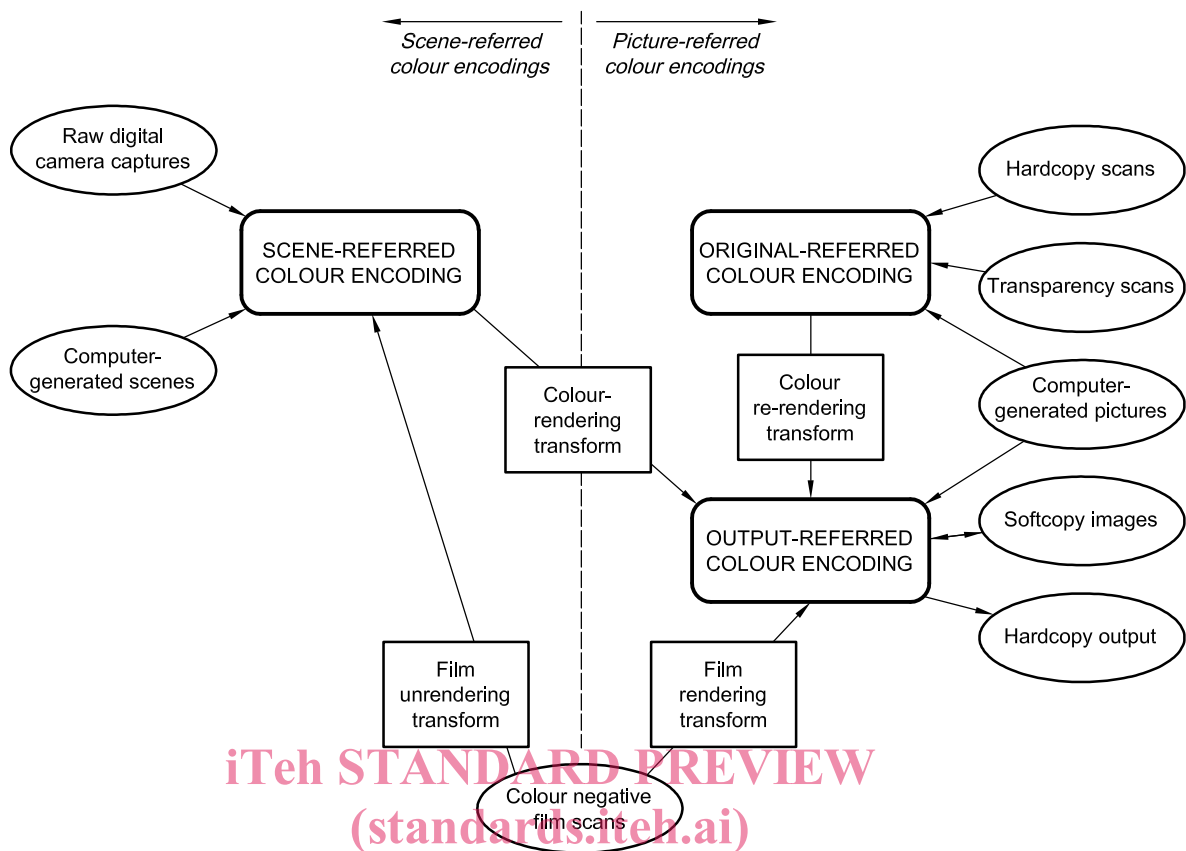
Scene-referred colour encodings

Picture-referred colour encodings

Raw digital camera captures

SCENE-REFERRED COLOUR ENCODING

Computer-generated scenes

Hardcopy scans

ORIGINAL-REFERRED COLOUR ENCODING

Transparency scans

Computer-generated pictures

Colour-rendering transform

Colour re-rendering transform

OUTPUT-REFERRED COLOUR ENCODING

Softcopy images

Hardcopy output

Film unrendering transform

Film rendering transform

Colour negative film scans

iTeh STANDARD PREVIEW
(standards.iteh.ai)